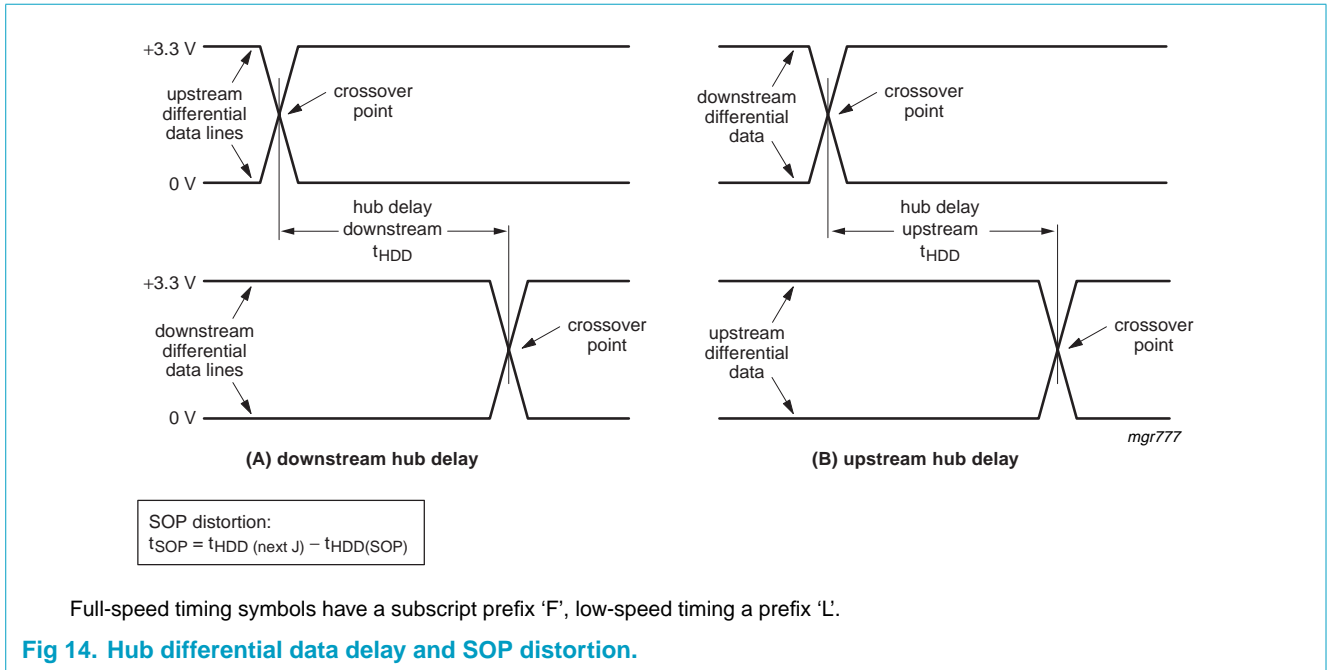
+3.3 V

upstream differential data lines

crossover point

0 V

hub delay downstream $t_{HDD}$

+3.3 V

downstream differential data lines

crossover point

0 V

(A) downstream hub delay

downstream differential data

crossover point

hub delay upstream $t_{HDD}$

upstream differential data

crossover point

mgr777

(B) upstream hub delay

SOP distortion:
$t_{SOP} = t_{HDD\ (next\ J)} - t_{HDD(SOP)}$

Full-speed timing symbols have a subscript prefix ‘F’, low-speed timing a prefix ‘L’.

Fig 14. Hub differential data delay and SOP distortion.